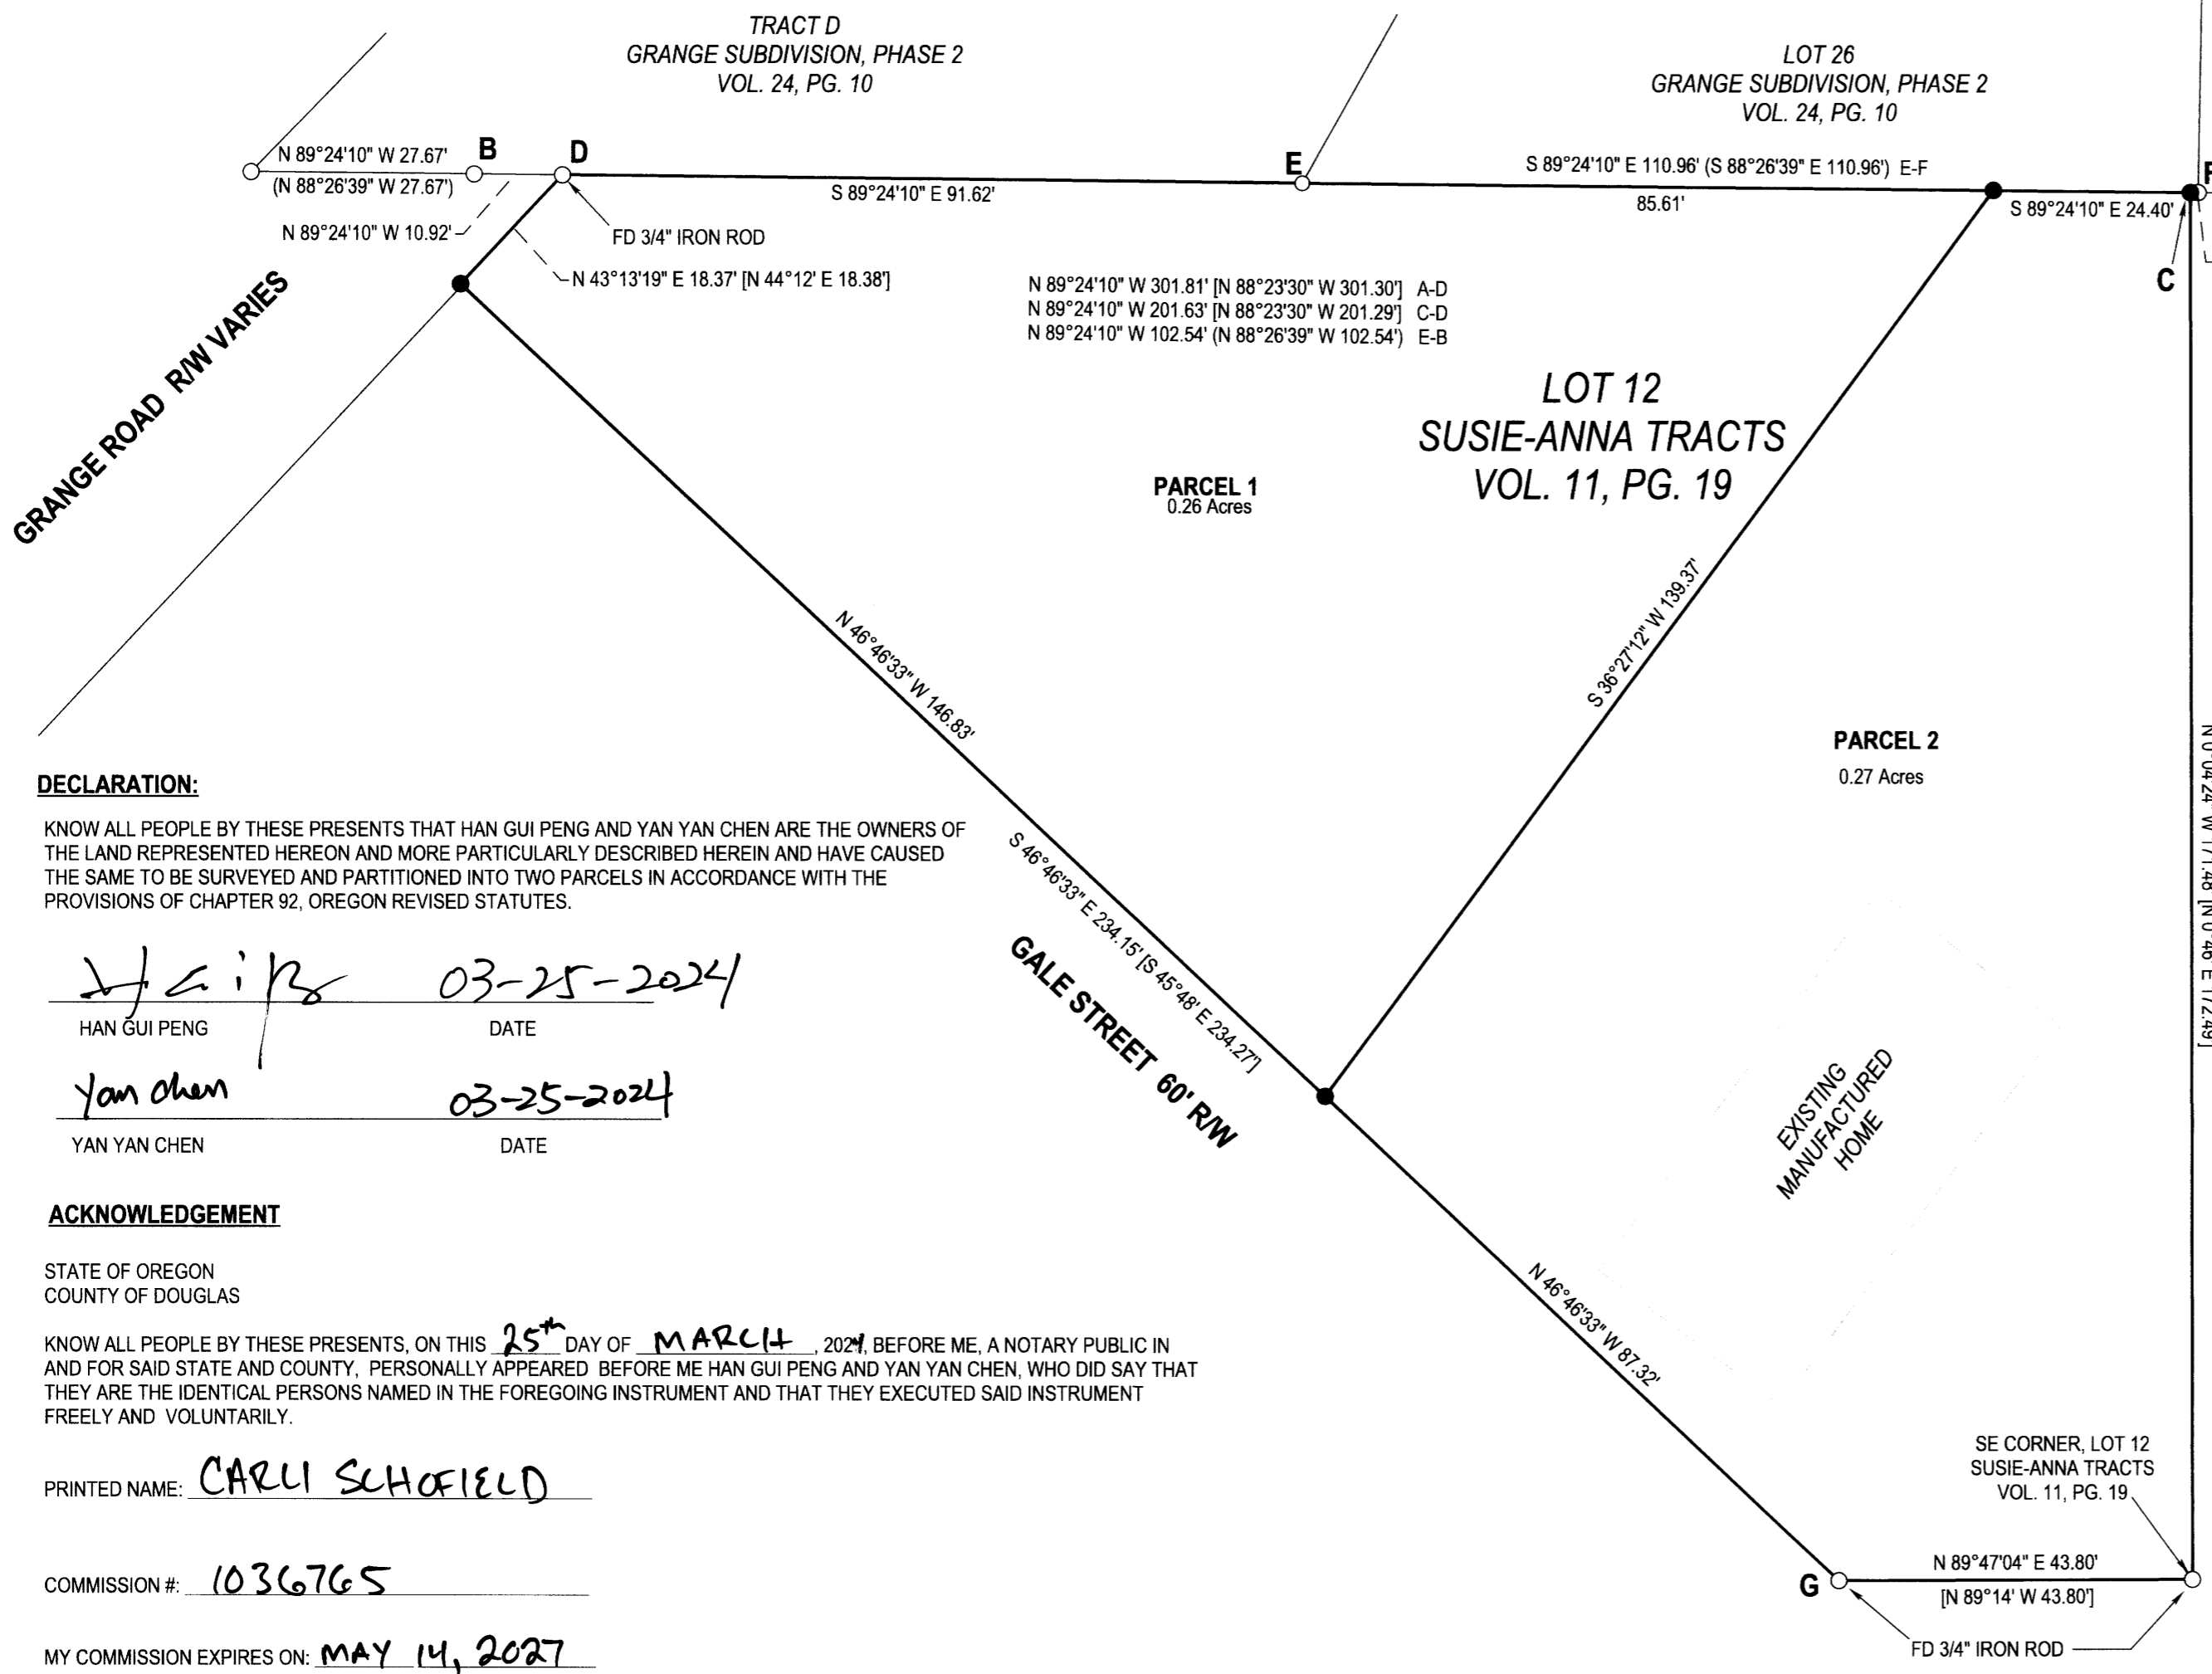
TRACT D
GRANGE SUBDIVISION, PHASE 2
VOL. 24, PG. 10

LOT 26
GRANGE SUBDIVISION, PHASE 2
VOL. 24, PG. 10

N 89°24'10" W 27.67'
(N 88°26'39" W 27.67')
B
D
E
F
S 89°24'10" E 91.62'
S 89°24'10" E 110.96' (S 88°26'39" E 110.96') E-F
85.61'
S 89°24'10" E 24.40'
C
N 89°24'10" W 10.92'
FD 3/4" IRON ROD
N 43°13'19" E 18.37' [N 44°12' E 18.38']

N 89°24'10" W 301.81' [N 88°23'30" W 301.30'] A-D
N 89°24'10" W 201.63' [N 88°23'30" W 201.29'] C-D
N 89°24'10" W 102.54' (N 88°26'39" W 102.54') E-B

GRANGE ROAD R/W VARIES

LOT 12
SUSIE-ANNA TRACTS
VOL. 11, PG. 19

PARCEL 1
0.26 Acres

S 36°27'12" W 139.37'

N 46°46'33" W 146.83'

PARCEL 2
0.27 Acres

N 0°04'24" W 171.48' [N 0°46' E 172.49']

DECLARATION:

KNOW ALL PEOPLE BY THESE PRESENTS THAT HAN GUI PENG AND YAN YAN CHEN ARE THE OWNERS OF THE LAND REPRESENTED HEREON AND MORE PARTICULARLY DESCRIBED HEREIN AND HAVE CAUSED THE SAME TO BE SURVEYED AND PARTITIONED INTO TWO PARCELS IN ACCORDANCE WITH THE PROVISIONS OF CHAPTER 92, OREGON REVISED STATUTES.

S 46°46'33" E 234.15' [S 45°48' E 234.27']

GALE STREET 60' R/W

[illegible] 03-25-2024
HAN GUI PENG DATE

Yan chen 03-25-2024
YAN YAN CHEN DATE

EXISTING MANUFACTURED HOME

ACKNOWLEDGEMENT

STATE OF OREGON
COUNTY OF DOUGLAS

KNOW ALL PEOPLE BY THESE PRESENTS, ON THIS 25th DAY OF MARCH, 2024, BEFORE ME, A NOTARY PUBLIC IN AND FOR SAID STATE AND COUNTY, PERSONALLY APPEARED BEFORE ME HAN GUI PENG AND YAN YAN CHEN, WHO DID SAY THAT THEY ARE THE IDENTICAL PERSONS NAMED IN THE FOREGOING INSTRUMENT AND THAT THEY EXECUTED SAID INSTRUMENT FREELY AND VOLUNTARILY.

N 46°46'33" W 87.32'

PRINTED NAME: CARLI SCHOFIELD

SE CORNER, LOT 12
SUSIE-ANNA TRACTS
VOL. 11, PG. 19

COMMISSION #: 1036765

N 89°47'04" E 43.80'
G
[N 89°14' W 43.80']

MY COMMISSION EXPIRES ON: MAY 14, 2027

FD 3/4" IRON ROD